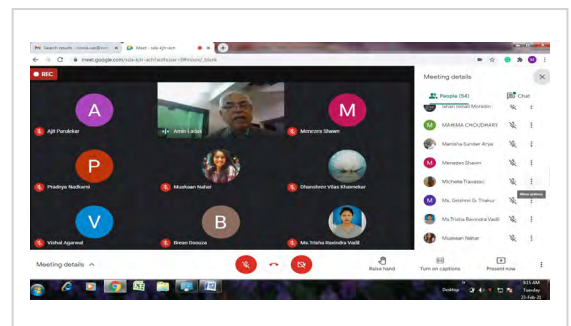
Search results - riznvis.sa@... × Meet - sda-kjh-ach ×

meet.google.com/sda-kjh-ach?authuser=0#

REC

Meeting details

People (54) Chat

A
Ajit Parulekar

Amin Ladak

M
Menezes Shawn

P
Pradnya Nadkarni

Muskaan Nahar

Dhanshree Vilas Khamekar

V
Vishal Agarwal

B
Breon Dsouza

Ms. Trisha Ravindra Vadil

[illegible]

MAHIMA CHOUDHARY

Manisha Sunder Arya

Menezes Shawn

Michelle Travasso

Ms. Gouravi G. Thakur

Ms.Trisha Ravindra Vadil

Muskaan Nahar

Meeting details

Raise hand

Turn on captions

Present now

Desktop

9:15 AM
Tuesday
23-Feb-21